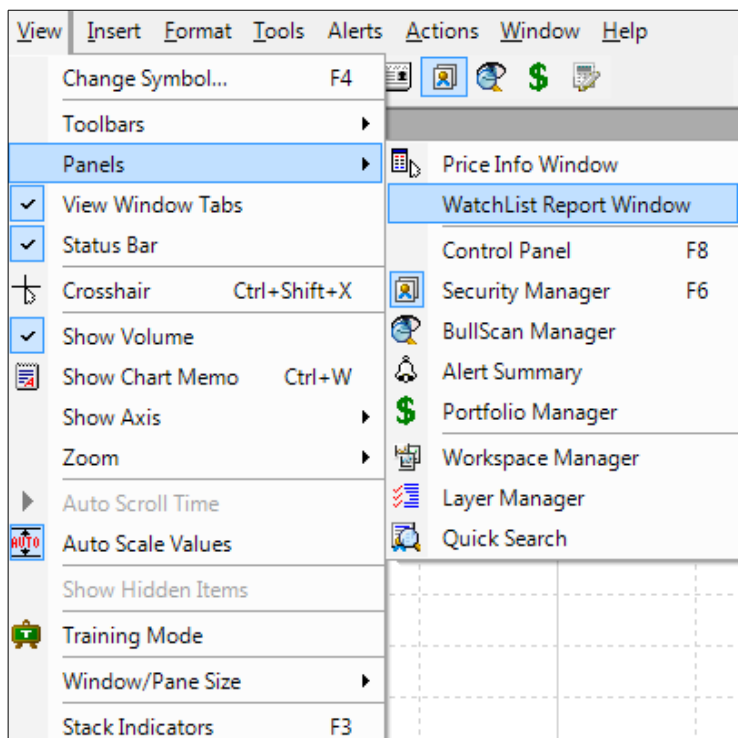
View Insert Format Tools Alerts Actions Window Help

Change Symbol... F4
Toolbars
Panels
View Window Tabs
Status Bar
Crosshair Ctrl+Shift+X
Show Volume
Show Chart Memo Ctrl+W
Show Axis
Zoom
Auto Scroll Time
AUTO
Auto Scale Values
Show Hidden Items
Training Mode
Window/Pane Size
Stack Indicators F3

Price Info Window
WatchList Report Window
Control Panel F8
Security Manager F6
BullScan Manager
Alert Summary
Portfolio Manager
Workspace Manager
Layer Manager
Quick Search